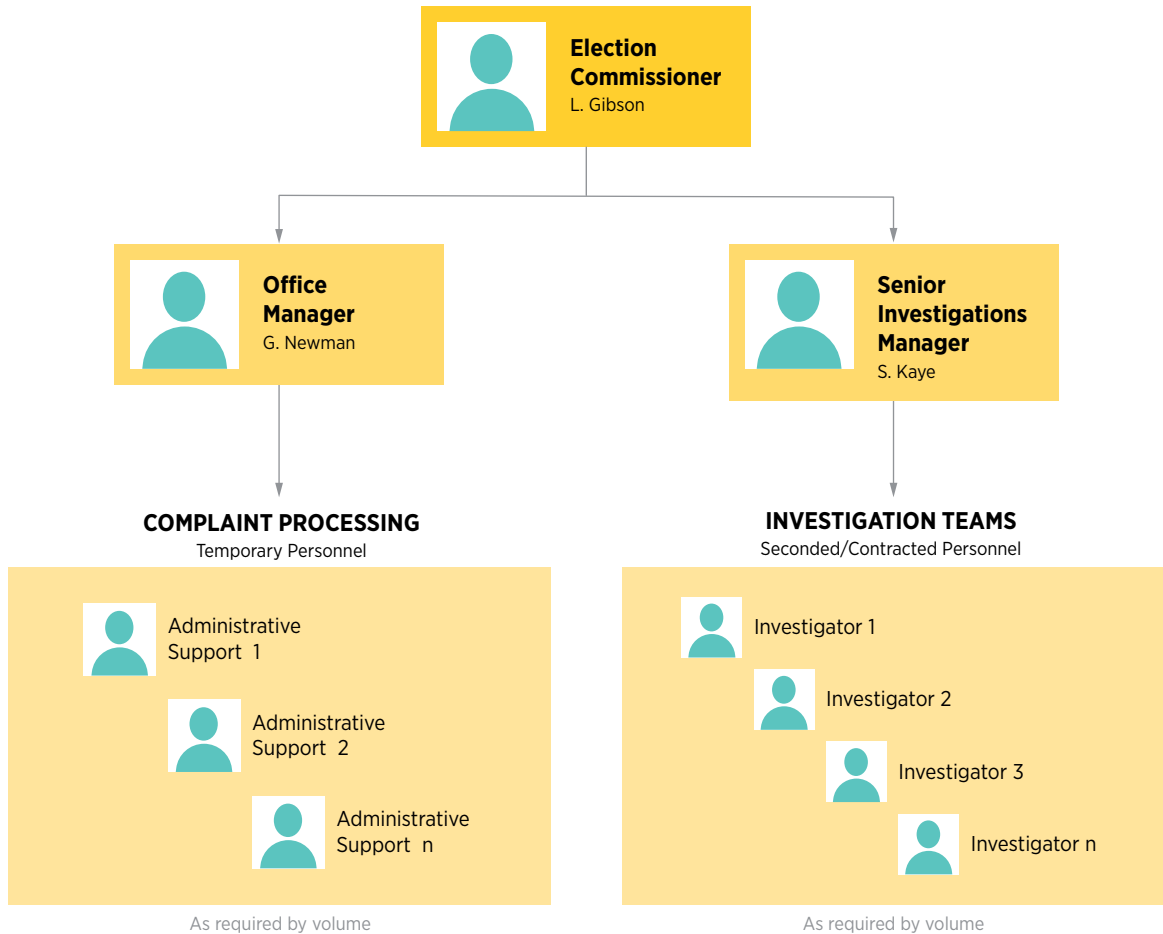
Election Commissioner
L. Gibson

Office Manager
G. Newman

Senior Investigations Manager
S. Kaye

COMPLAINT PROCESSING
Temporary Personnel

Administrative Support 1

Administrative Support 2

Administrative Support n

As required by volume

INVESTIGATION TEAMS
Seconded/Contracted Personnel

Investigator 1

Investigator 2

Investigator 3

Investigator n

As required by volume